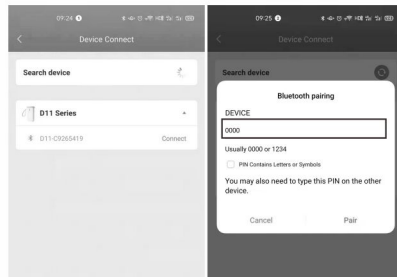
09:24

Device Connect

Search device

D11 Series

D11-C9265419

Connect

09:25

Device Connect

Search device

Bluetooth pairing

DEVICE

0000

Usually 0000 or 1234

PIN Contains Letters or Symbols

You may also need to type this PIN on the other device.

Cancel

Pair